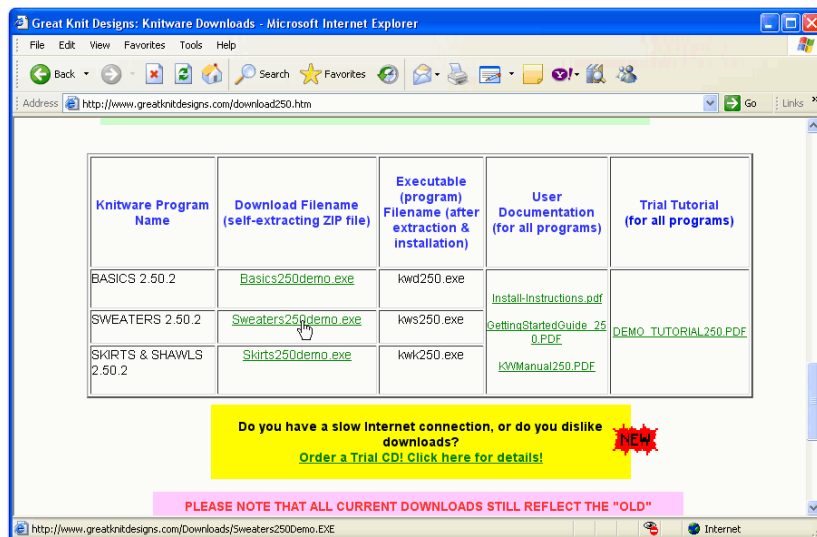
Great Knit Designs: Knitware Downloads - Microsoft Internet Explorer

File Edit View Favorites Tools Help

Back Search Favorites

Address http://www.greatknitdesigns.com/download250.htm Go Links

| Knitware Program Name | Download Filename (self-extracting ZIP file) | Executable (program) Filename (after extraction & installation) | User Documentation (for all programs) | Trial Tutorial (for all programs) |
|---|---|---|---|---|
| BASICS 2.50.2 | Basics250demo.exe | kwd250.exe | Install-Instructions.pdf GettingStartedGuide_250.PDF KWManual250.PDF | DEMO_TUTORIAL250.PDF |
| SWEATERS 2.50.2 | Sweaters250demo.exe | kws250.exe | | |
| SKIRTS & SHAWLS 2.50.2 | Skirts250demo.exe | kwk250.exe | | |

Do you have a slow Internet connection, or do you dislike downloads?
Order a Trial CD! Click here for details!

NEW

PLEASE NOTE THAT ALL CURRENT DOWNLOADS STILL REFLECT THE "OLD"

http://www.greatknitdesigns.com/Downloads/Sweaters250Demo.EXE

Internet